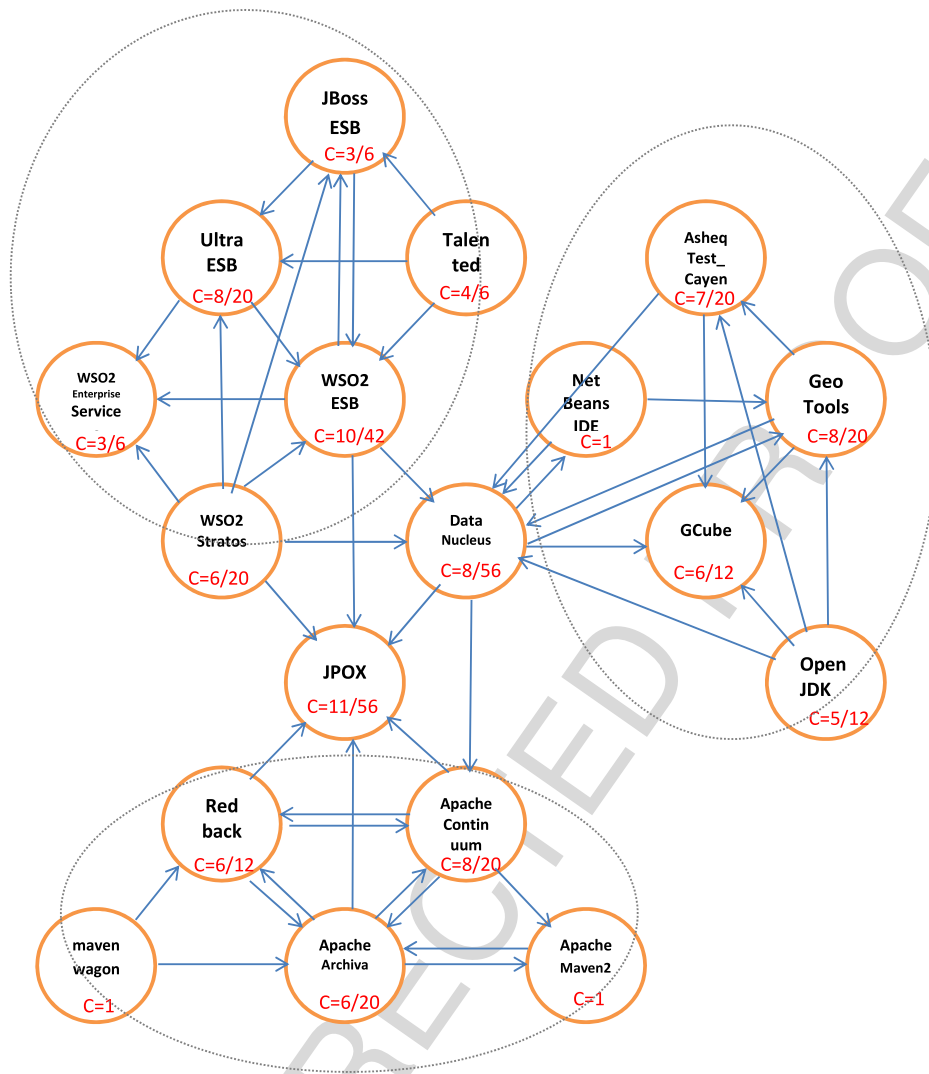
JBoss ESB C=3/6

Ultra ESB C=8/20

Talen ted C=4/6

WSO2 Enterprise Service C=3/6

WSO2 ESB C=10/42

WSO2 Stratos C=6/20

Asheq Test_ Cayen C=7/20

Net Beans IDE C=1

Geo Tools C=8/20

Data Nucleus C=8/56

GCube C=6/12

Open JDK C=5/12

JPOX C=11/56

Red back C=6/12

Apache Contin uum C=8/20

maven wagon C=1

Apache Archiva C=6/20

Apache Maven2 C=1

RECTED PROOF